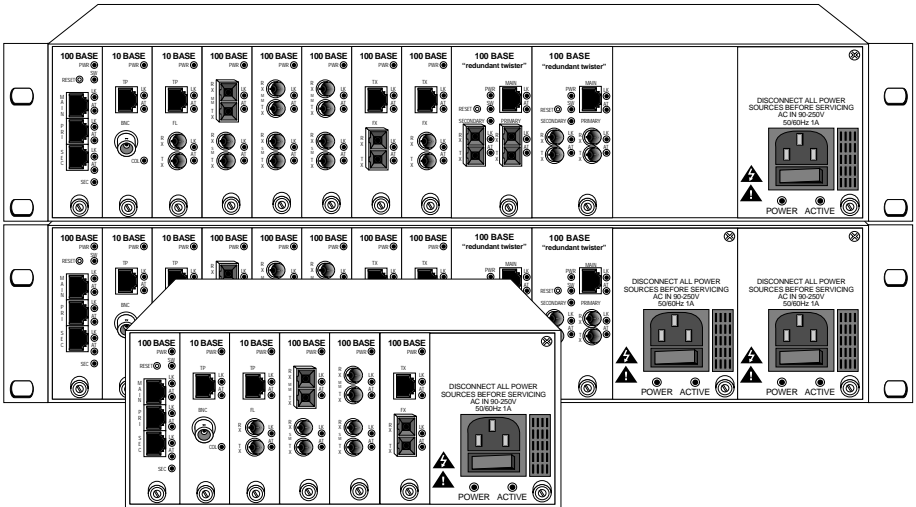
100 BASE
PWR
RESET
SW
MAIN
PRI
SEC
SEC

10 BASE
PWR
TP
BNC
COL

10 BASE
PWR
TP
FL
RX
TX

100 BASE
PWR

100 BASE
PWR

100 BASE
PWR

100 BASE
PWR
TX
FX

100 BASE
PWR
TX
FX

100 BASE
"redundant twister"
PWR
MAIN
RESET
SECONDARY
PRIMARY

100 BASE
"redundant twister"
PWR
MAIN
RESET
SECONDARY
PRIMARY

DISCONNECT ALL POWER SOURCES BEFORE SERVICING
AC IN 90-250V
50/60Hz 1A
POWER ACTIVE

100 BASE
PWR
RESET
MAIN
PRI
SEC
SEC

10 BASE
PWR
TP
BNC

10 BASE
PWR
TP

100 BASE
PWR

100 BASE
PWR

100 BASE
PWR

100 BASE
PWR
TX

100 BASE
PWR
TX

100 BASE
"redundant twister"
PWR
MAIN

100 BASE
"redundant twister"
PWR
MAIN
RESET
SECONDARY
PRIMARY

DISCONNECT ALL POWER SOURCES BEFORE SERVICING
AC IN 90-250V
50/60Hz 1A
POWER ACTIVE

DISCONNECT ALL POWER SOURCES BEFORE SERVICING
AC IN 90-250V
50/60Hz 1A
POWER ACTIVE

100 BASE
PWR
RESET
SW
MAIN
PRI
SEC
SEC

10 BASE
PWR
TP
BNC
COL

10 BASE
PWR
TP
FL
RX
TX

100 BASE
PWR

100 BASE
PWR

100 BASE
PWR
TX
FX

DISCONNECT ALL POWER SOURCES BEFORE SERVICING
AC IN 90-250V
50/60Hz 1A
POWER ACTIVE